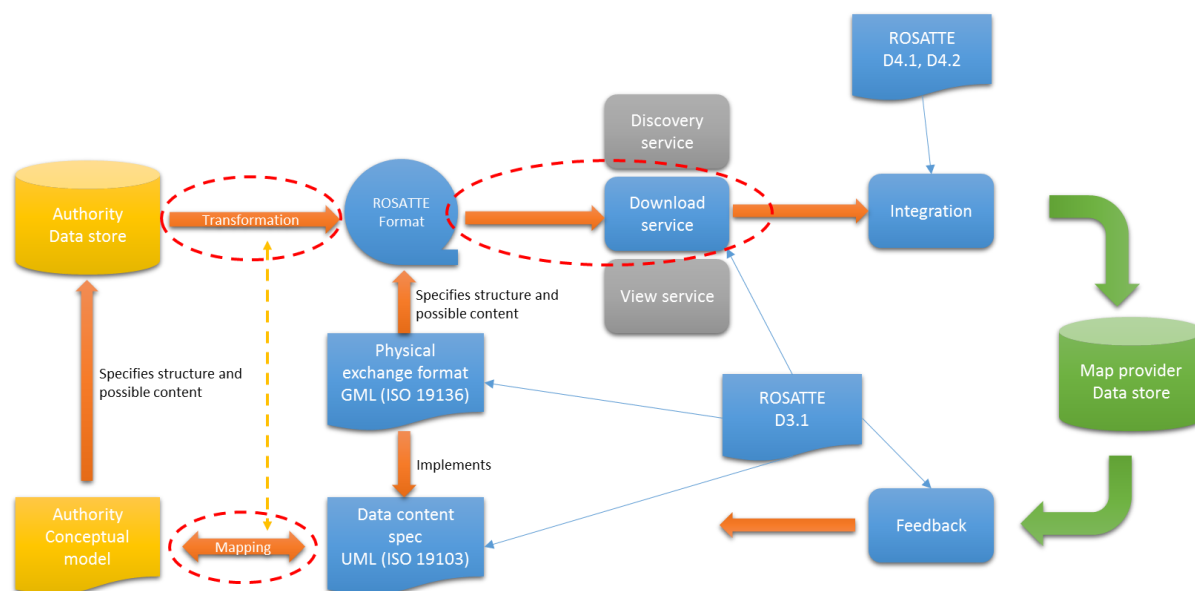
ROSATTE
D4.1, D4.2

Discovery service

Authority Data store

Transformation

ROSATTE Format

Download service

Integration

View service

Specifies structure and possible content

Specifies structure and possible content

Physical exchange format GML (ISO 19136)

ROSATTE D3.1

Map provider Data store

Implements

Authority Conceptual model

Mapping

Data content spec UML (ISO 19103)

Feedback